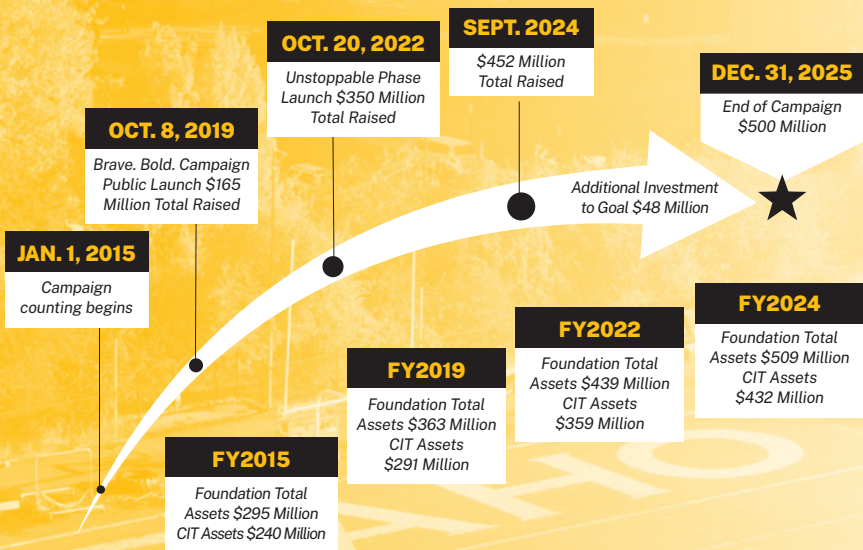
OCT. 20, 2022

Unstoppable Phase Launch $350 Million Total Raised

SEPT. 2024

$452 Million Total Raised

DEC. 31, 2025

End of Campaign $500 Million

OCT. 8, 2019

Brave. Bold. Campaign Public Launch $165 Million Total Raised

Additional Investment to Goal $48 Million

JAN. 1, 2015

Campaign counting begins

FY2024

Foundation Total Assets $509 Million CIT Assets $432 Million

FY2022

Foundation Total Assets $439 Million CIT Assets $359 Million

FY2019

Foundation Total Assets $363 Million CIT Assets $291 Million

FY2015

Foundation Total Assets $295 Million CIT Assets $240 Million